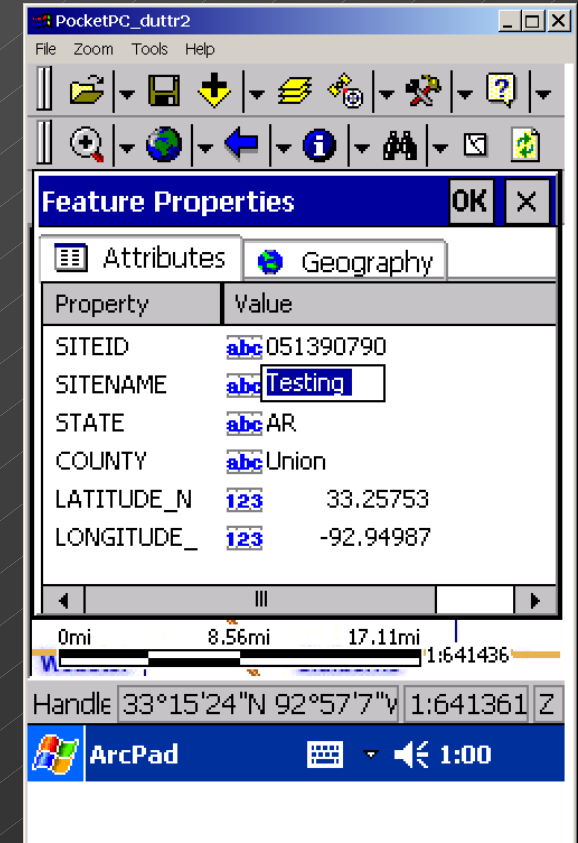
PocketPC_duttr2

File Zoom Tools Help

Feature Properties OK ×

Attributes Geography

| Property | Value |
|---|---|
| SITEID | abc 051390790 |
| SITENAME | abc Testing |
| STATE | abc AR |
| COUNTY | abc Union |
| LATITUDE_N | 123 33.25753 |
| LONGITUDE_ | 123 -92.94987 |

0mi 8.56mi 17.11mi 1:641436

Handle 33°15'24"N 92°57'7"V 1:641361 Z

ArcPad 1:00